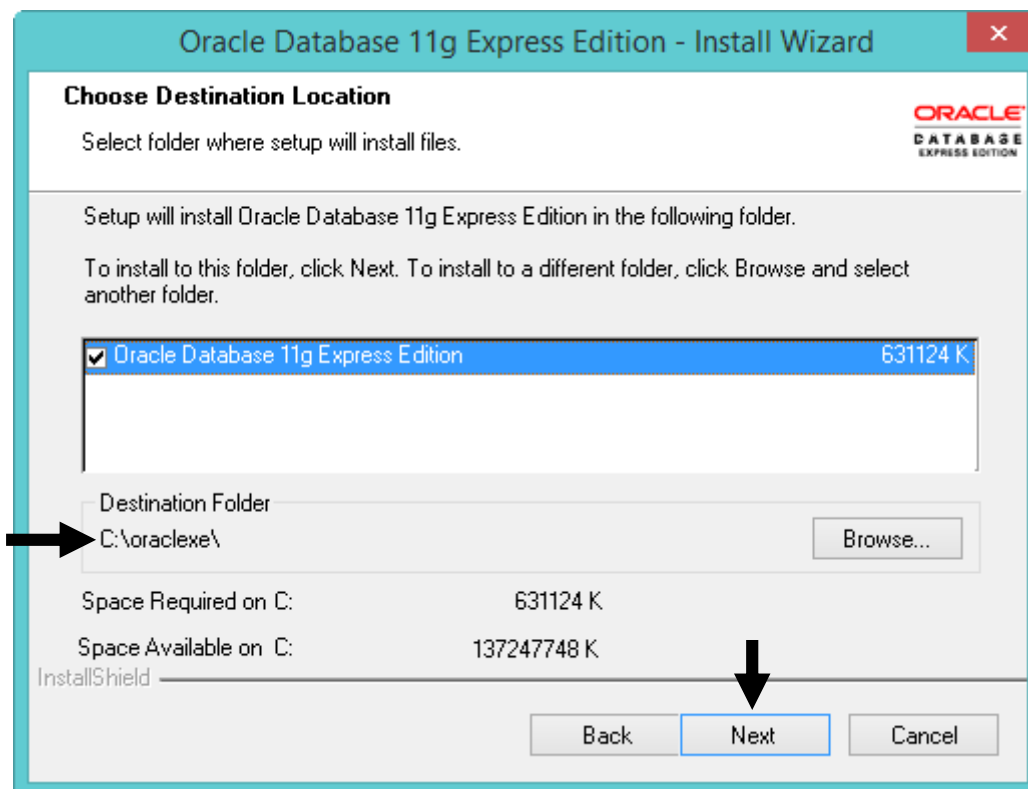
Oracle Database 11g Express Edition - Install Wizard

Choose Destination Location

Select folder where setup will install files.

ORACLE
DATABASE
EXPRESS EDITION

Setup will install Oracle Database 11g Express Edition in the following folder.

To install to this folder, click Next. To install to a different folder, click Browse and select another folder.

Oracle Database 11g Express Edition 631124 K

Destination Folder

C:\oraclexe\

Browse...

Space Required on C: 631124 K

Space Available on C: 137247748 K

InstallShield

Back Next Cancel